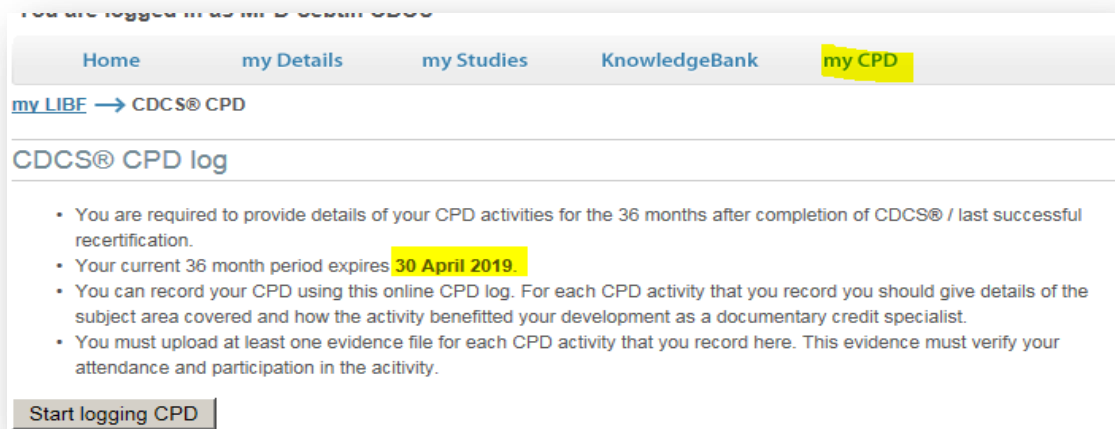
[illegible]

Home my Details my Studies KnowledgeBank my CPD

my LIBF ⟶ CDCS® CPD

CDCS® CPD log

- You are required to provide details of your CPD activities for the 36 months after completion of CDCS® / last successful recertification.
- Your current 36 month period expires 30 April 2019.
- You can record your CPD using this online CPD log. For each CPD activity that you record you should give details of the subject area covered and how the activity benefitted your development as a documentary credit specialist.
- You must upload at least one evidence file for each CPD activity that you record here. This evidence must verify your attendance and participation in the acitivity.

Start logging CPD